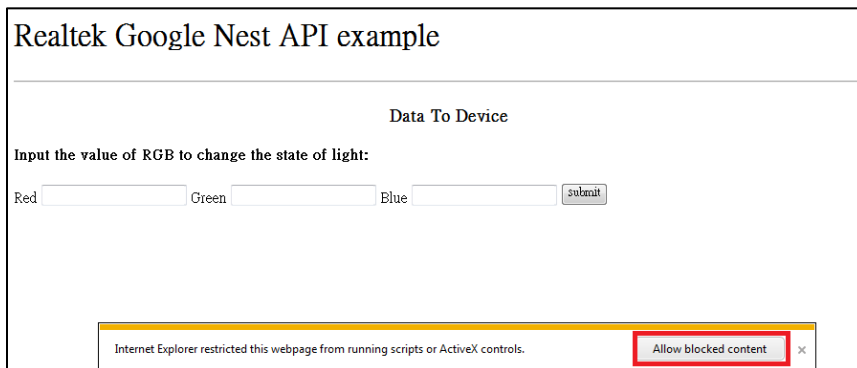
Realtek Google Nest API example

Data To Device

Input the value of RGB to change the state of light:

Red Green Blue submit

Internet Explorer restricted this webpage from running scripts or ActiveX controls.

Allow blocked content

×